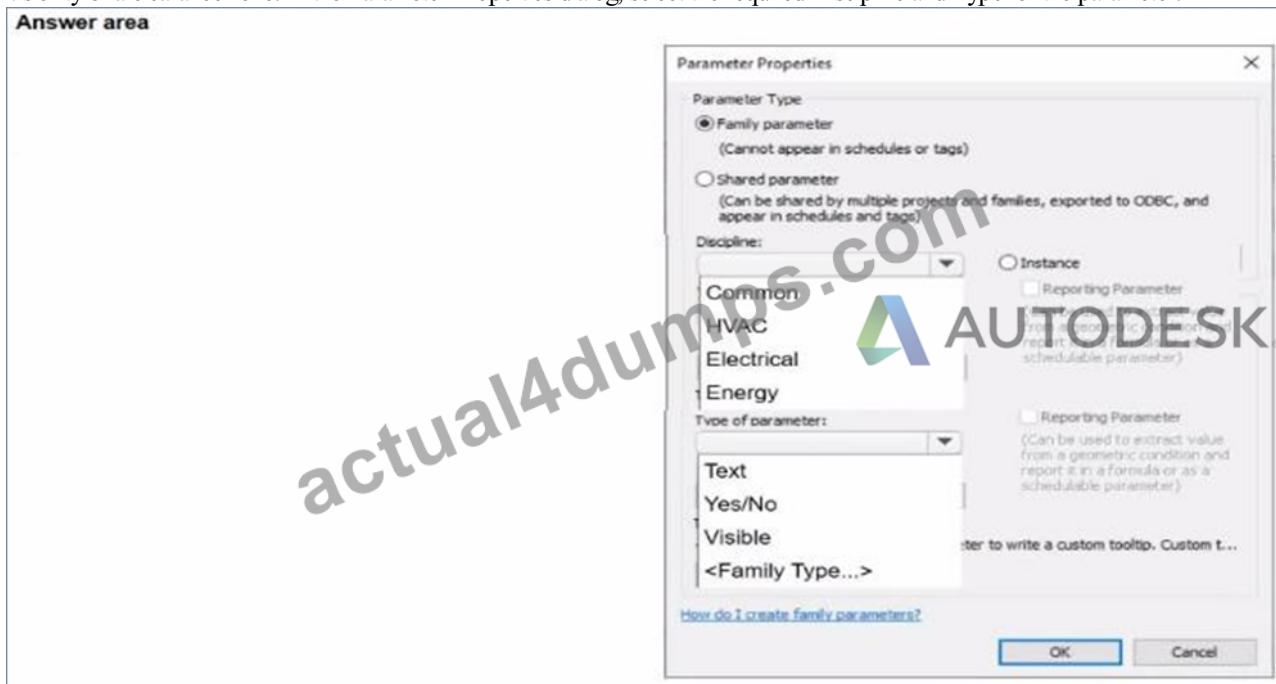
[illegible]
Answer area

Parameter Properties ×

Parameter Type

Family parameter
(Cannot appear in schedules or tags)

Shared parameter
(Can be shared by multiple projects and families, exported to ODBC, and appear in schedules and tags)

Discipline:

Common
HVAC
Electrical
Energy

Instance

Reporting Parameter
(Can be used to extract value from a geometric condition and report it in a formula or as a schedulable parameter)

AUTODESK

actual4dumps.com

Type of parameter:

Text
Yes/No
Visible
<Family Type...>

Reporting Parameter
(Can be used to extract value from a geometric condition and report it in a formula or as a schedulable parameter)

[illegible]ter to write a custom tooltip. Custom t...

How do I create family parameters?

OK Cancel